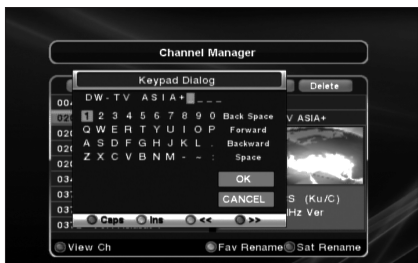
Channel Manager

Keypad Dialog

Delete

DW-TV ASIA+

00

02

02

02

02

03

03

03

1 2 3 4 5 6 7 8 9 0 Back Space

Q W E R T Y U I O P Forward

A S D F G H J K L . Backward

Z X C V B N M - ~ : Space

OK

CANCEL

V ASIA+

S (Ku/C)

Hz Ver

Caps Ins << >>

View Ch

Fav Rename Sat Rename